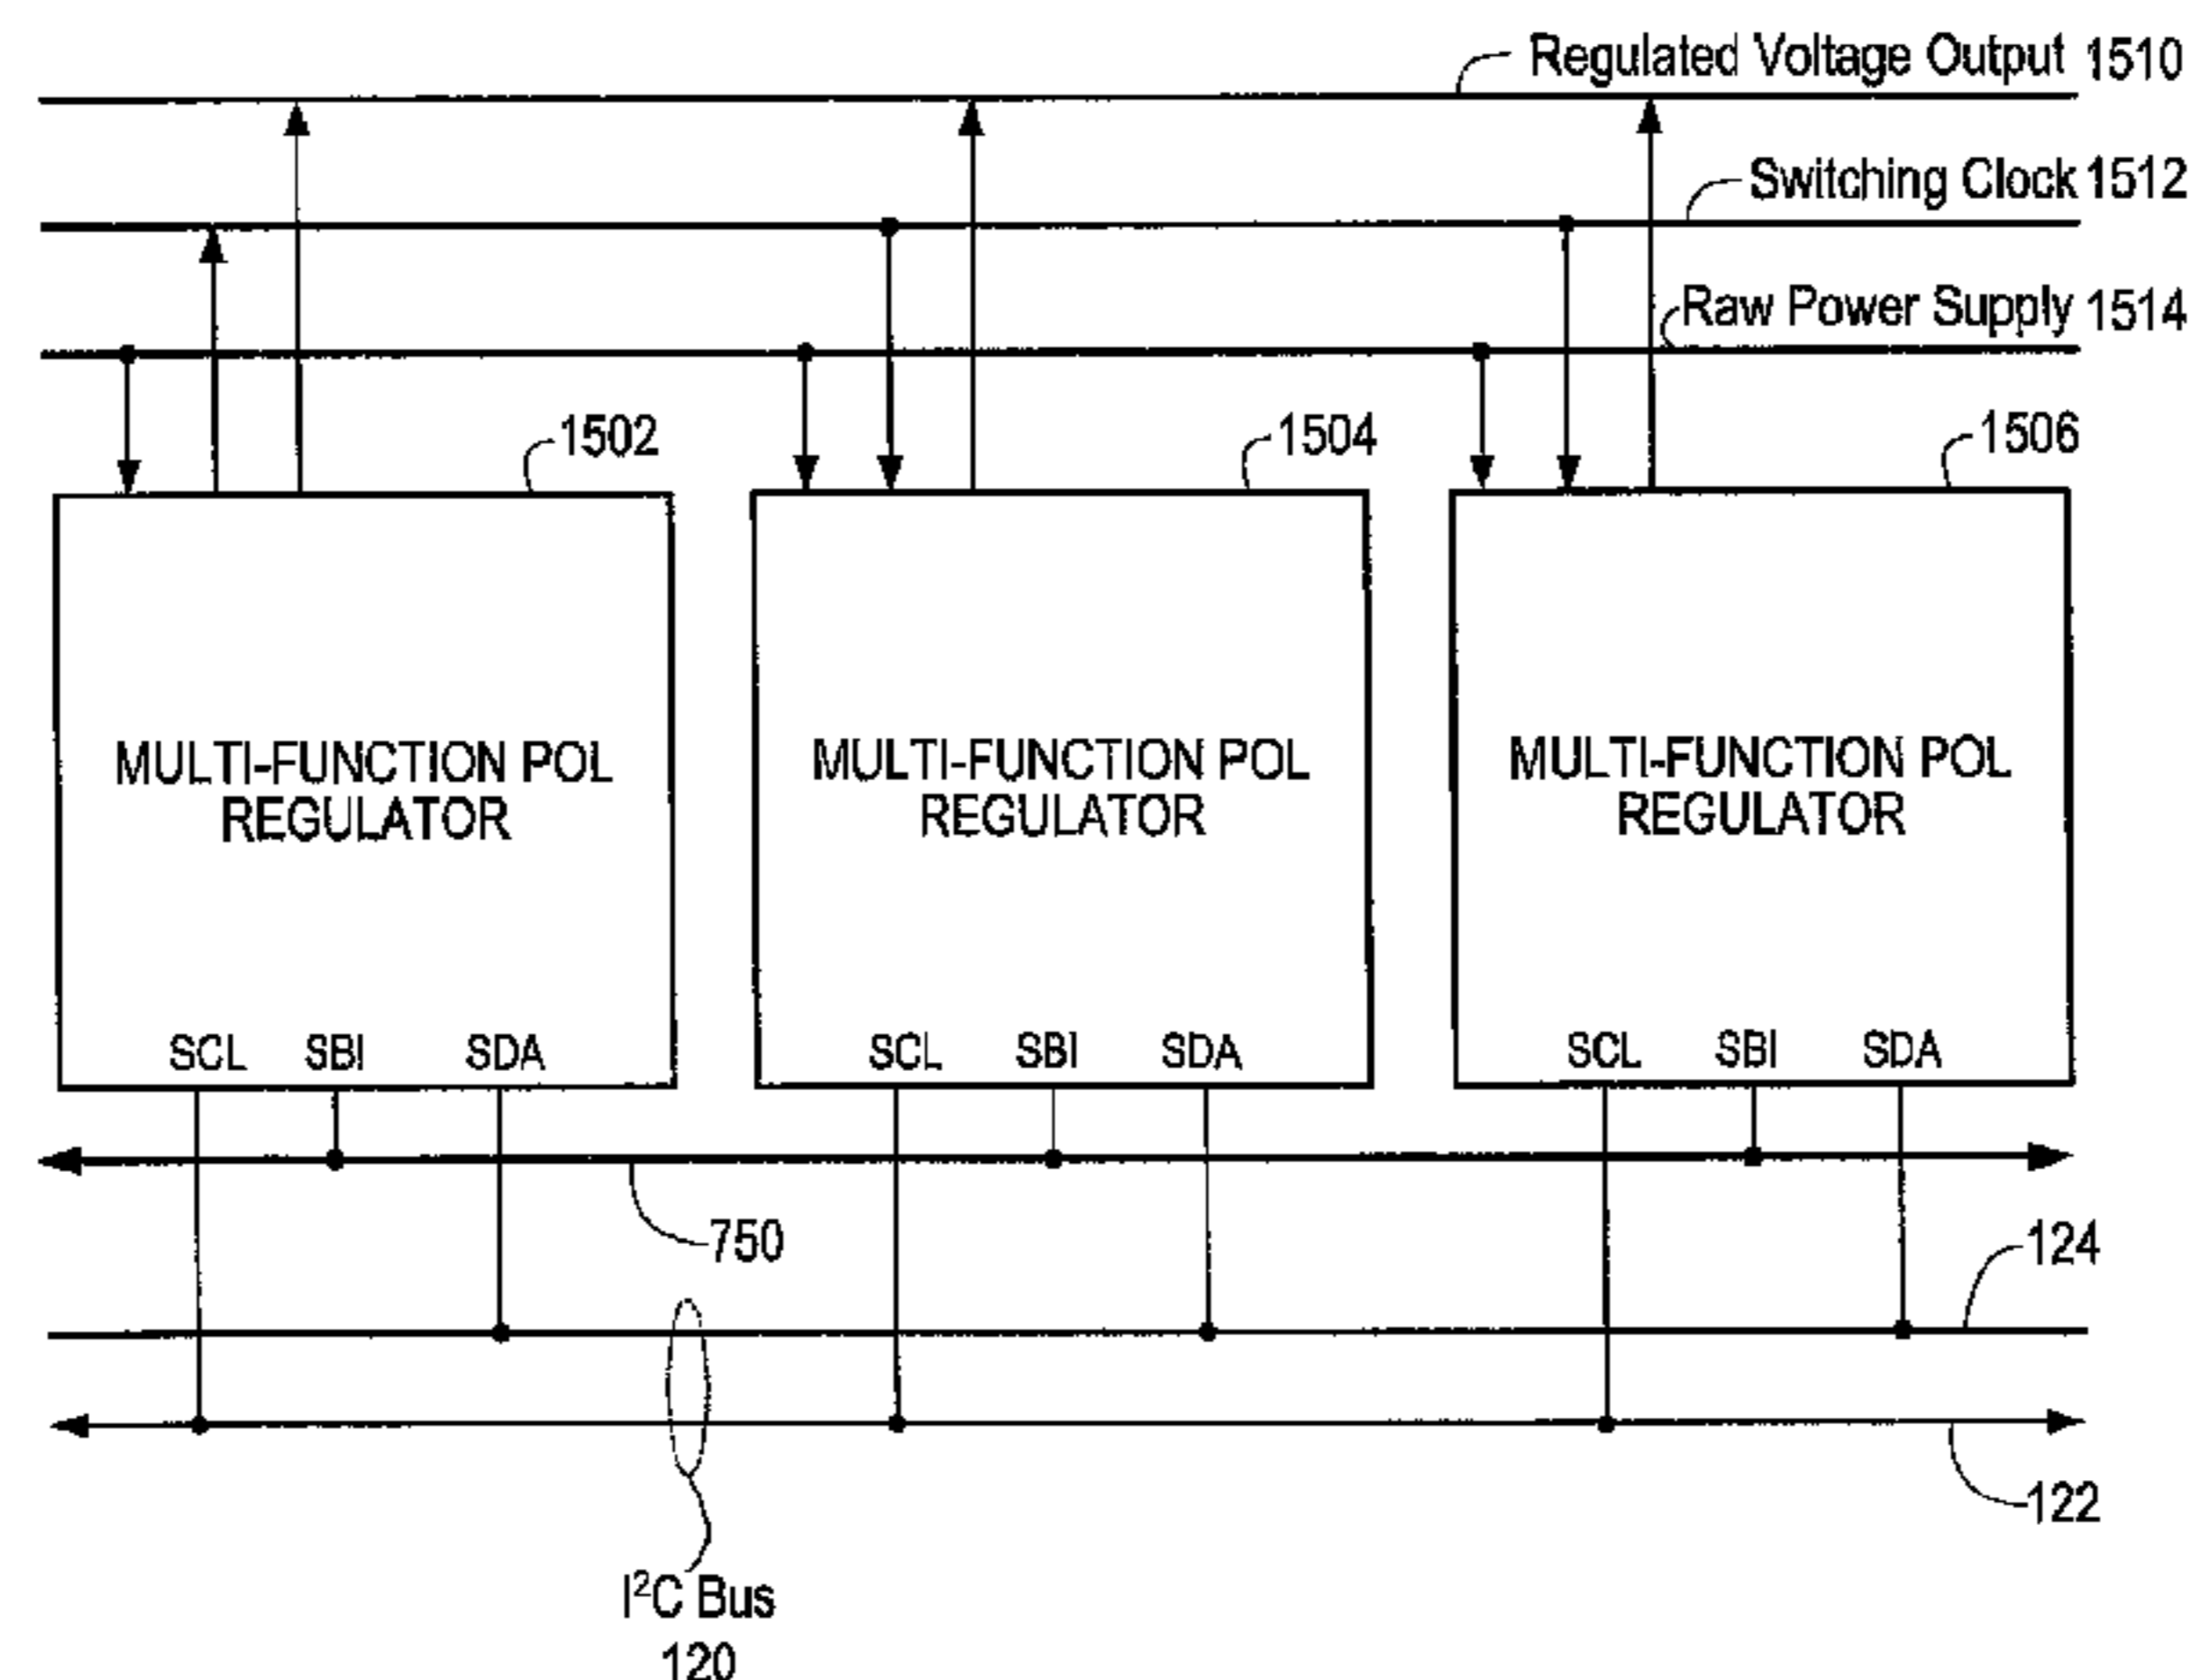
Regulated Voltage Output 1510

Switching Clock 1512

Raw Power Supply 1514

1502

1504

1506

MULTI-FUNCTION POL REGULATOR

SCL SBI SDA

MULTI-FUNCTION POL REGULATOR

SCL SBI SDA

MULTI-FUNCTION POL REGULATOR

SCL SBI SDA

750

124

122

I$^2$C Bus 120